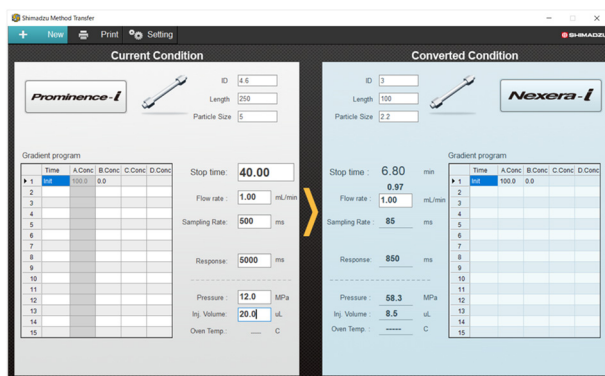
Shimadzu Method Transfer

New Print Setting

SHIMADZU

Current Condition

Prominence-i

ID 4.6
Length 250
Particle Size 5

Gradient program

| | Time | A.Conc | B.Conc | C.Conc | D.Conc |
|---|---|---|---|---|---|
| ▶ 1 | Init | 100.0 | 0.0 | | |
| 2 | | | | | |
| 3 | | | | | |
| 4 | | | | | |
| 5 | | | | | |
| 6 | | | | | |
| 7 | | | | | |
| 8 | | | | | |
| 9 | | | | | |
| 10 | | | | | |
| 11 | | | | | |
| 12 | | | | | |
| 13 | | | | | |
| 14 | | | | | |
| 15 | | | | | |

Stop time: 40.00
Flow rate : 1.00 mL/min
Sampling Rate: 500 ms
Response: 5000 ms
Pressure : 12.0 MPa
Inj. Volume: 20.0 uL
Oven Temp.: ---- C

Converted Condition

Nexera-i

ID 3
Length 100
Particle Size 2.2

Stop time : 6.80 min
0.97
Flow rate : 1.00 mL/min
Sampling Rate : 85 ms
Response: 850 ms
Pressure : 58.3 MPa
Inj. Volume : 8.5 uL
Oven Temp. : ----- C

Gradient program

| | Time | A.Conc | B.Conc | C.Conc | D.Conc |
|---|---|---|---|---|---|
| ▶ 1 | Init | 100.0 | 0.0 | | |
| 2 | | | | | |
| 3 | | | | | |
| 4 | | | | | |
| 5 | | | | | |
| 6 | | | | | |
| 7 | | | | | |
| 8 | | | | | |
| 9 | | | | | |
| 10 | | | | | |
| 11 | | | | | |
| 12 | | | | | |
| 13 | | | | | |
| 14 | | | | | |
| 15 | | | | | |